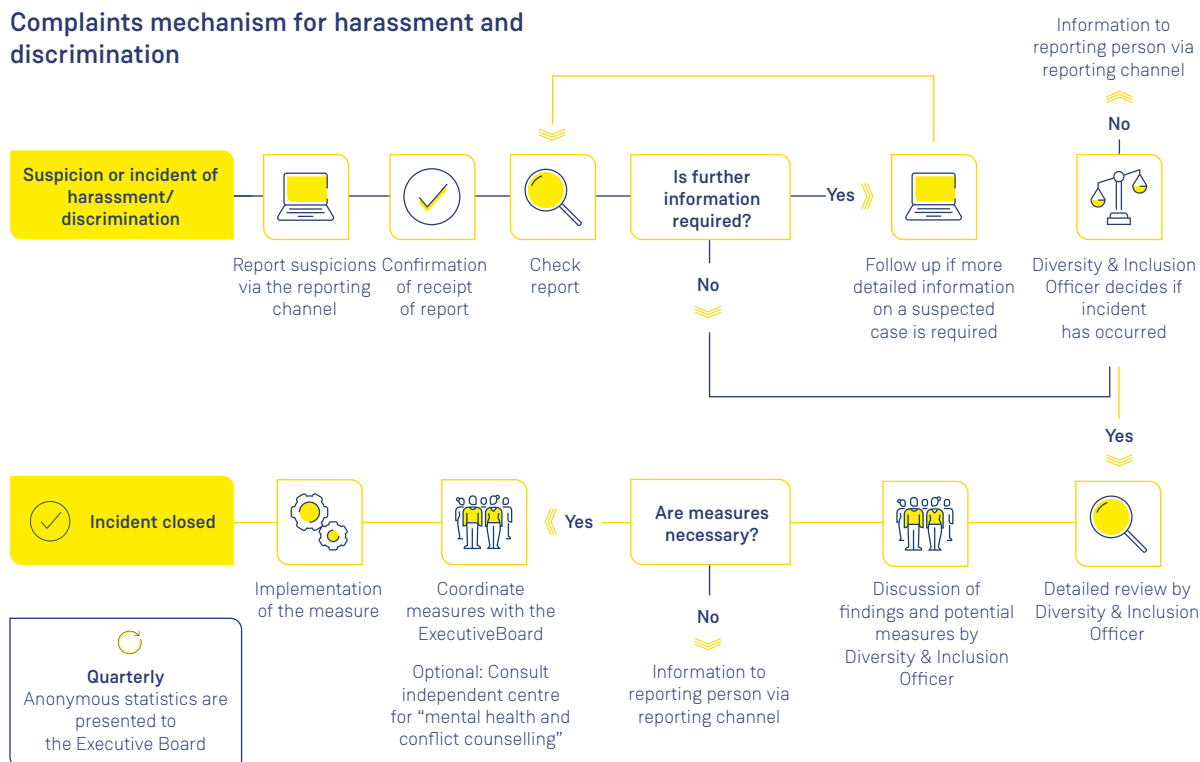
Complaints mechanism for harassment and discrimination

Information to reporting person via reporting channel

No

Suspicion or incident of harassment/ discrimination

Report suspicions via the reporting channel

Confirmation of receipt of report

Check report

Is further information required?

Yes

Follow up if more detailed information on a suspected case is required

Diversity & Inclusion Officer decides if incident has occurred

No

Yes

Incident closed

Implementation of the measure

Coordinate measures with the ExecutiveBoard

Optional: Consult independent centre for "mental health and conflict counselling"

Yes

Are measures necessary?

No

Information to reporting person via reporting channel

Discussion of findings and potential measures by Diversity & Inclusion Officer

Detailed review by Diversity & Inclusion Officer

Quarterly
Anonymous statistics are presented to the Executive Board